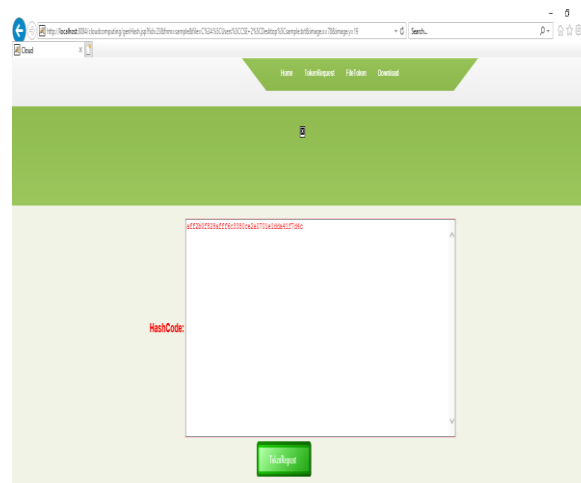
http://localhost:8084/cloudcomputing/genHash.jsp?fid=20&fname=sample&file=C%3A%5CUsers%5CCSE-2%5CDesktop%5Csample.txt&image.x=70&image.y=19
Search...
Cloud

Home TokenRequest FileToken Download

aff2b0f529afff6c0080ce2a0701e1dde41f7d4c

HashCode:

TokenRequest